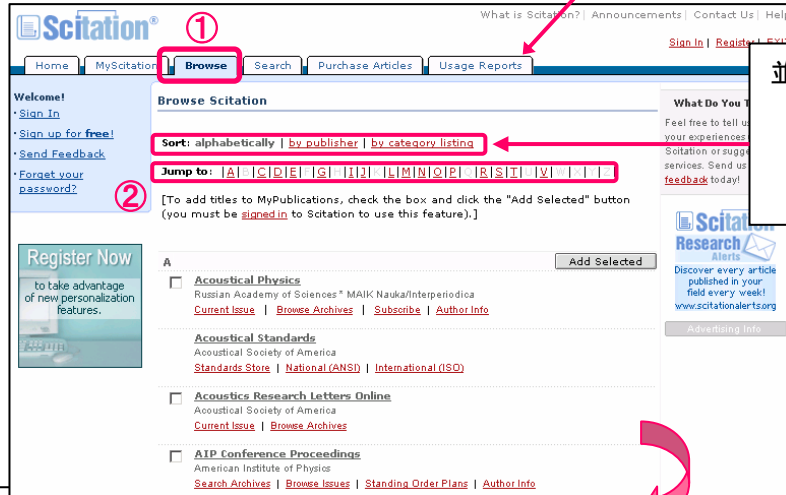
Scitation®

①

What is Scitation? | Announcements | Contact Us | Help

Sign In | Register | EXIT

Home | MyScitation | Browse | Search | Purchase Articles | Usage Reports

並

Welcome!
• Sign In
• Sign up for free!
• Send Feedback
• Forget your password?

②

Register Now
to take advantage of new personalization features.

Browse Scitation

Sort: alphabetically | by publisher | by category listing

Jump to: | A | B | C | D | E | F | G | H | I | J | K | L | M | N | O | P | Q | R | S | T | U | V | W | X | Y | Z

[To add titles to MyPublications, check the box and click the "Add Selected" button (you must be signed in to Scitation to use this feature).]

A

Add Selected

Acoustical Physics
Russian Academy of Sciences* MAIK Nauka/Interperiodica
Current Issue | Browse Archives | Subscribe | Author Info

Acoustical Standards
Acoustical Society of America
Standards Store | National (ANSI) | International (ISO)

Acoustics Research Letters Online
Acoustical Society of America
Current Issue | Browse Archives

AIP Conference Proceedings
American Institute of Physics
Search Archives | Browse Issues | Standing Order Plans | Author Info

What Do You T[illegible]
Feel free to tell us your experiences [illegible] Scitation or sugg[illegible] services. Send us feedback today!

Scitation Research Alerts
Discover every article published in your field every week!
www.scitationalerts.org

Advertising Info